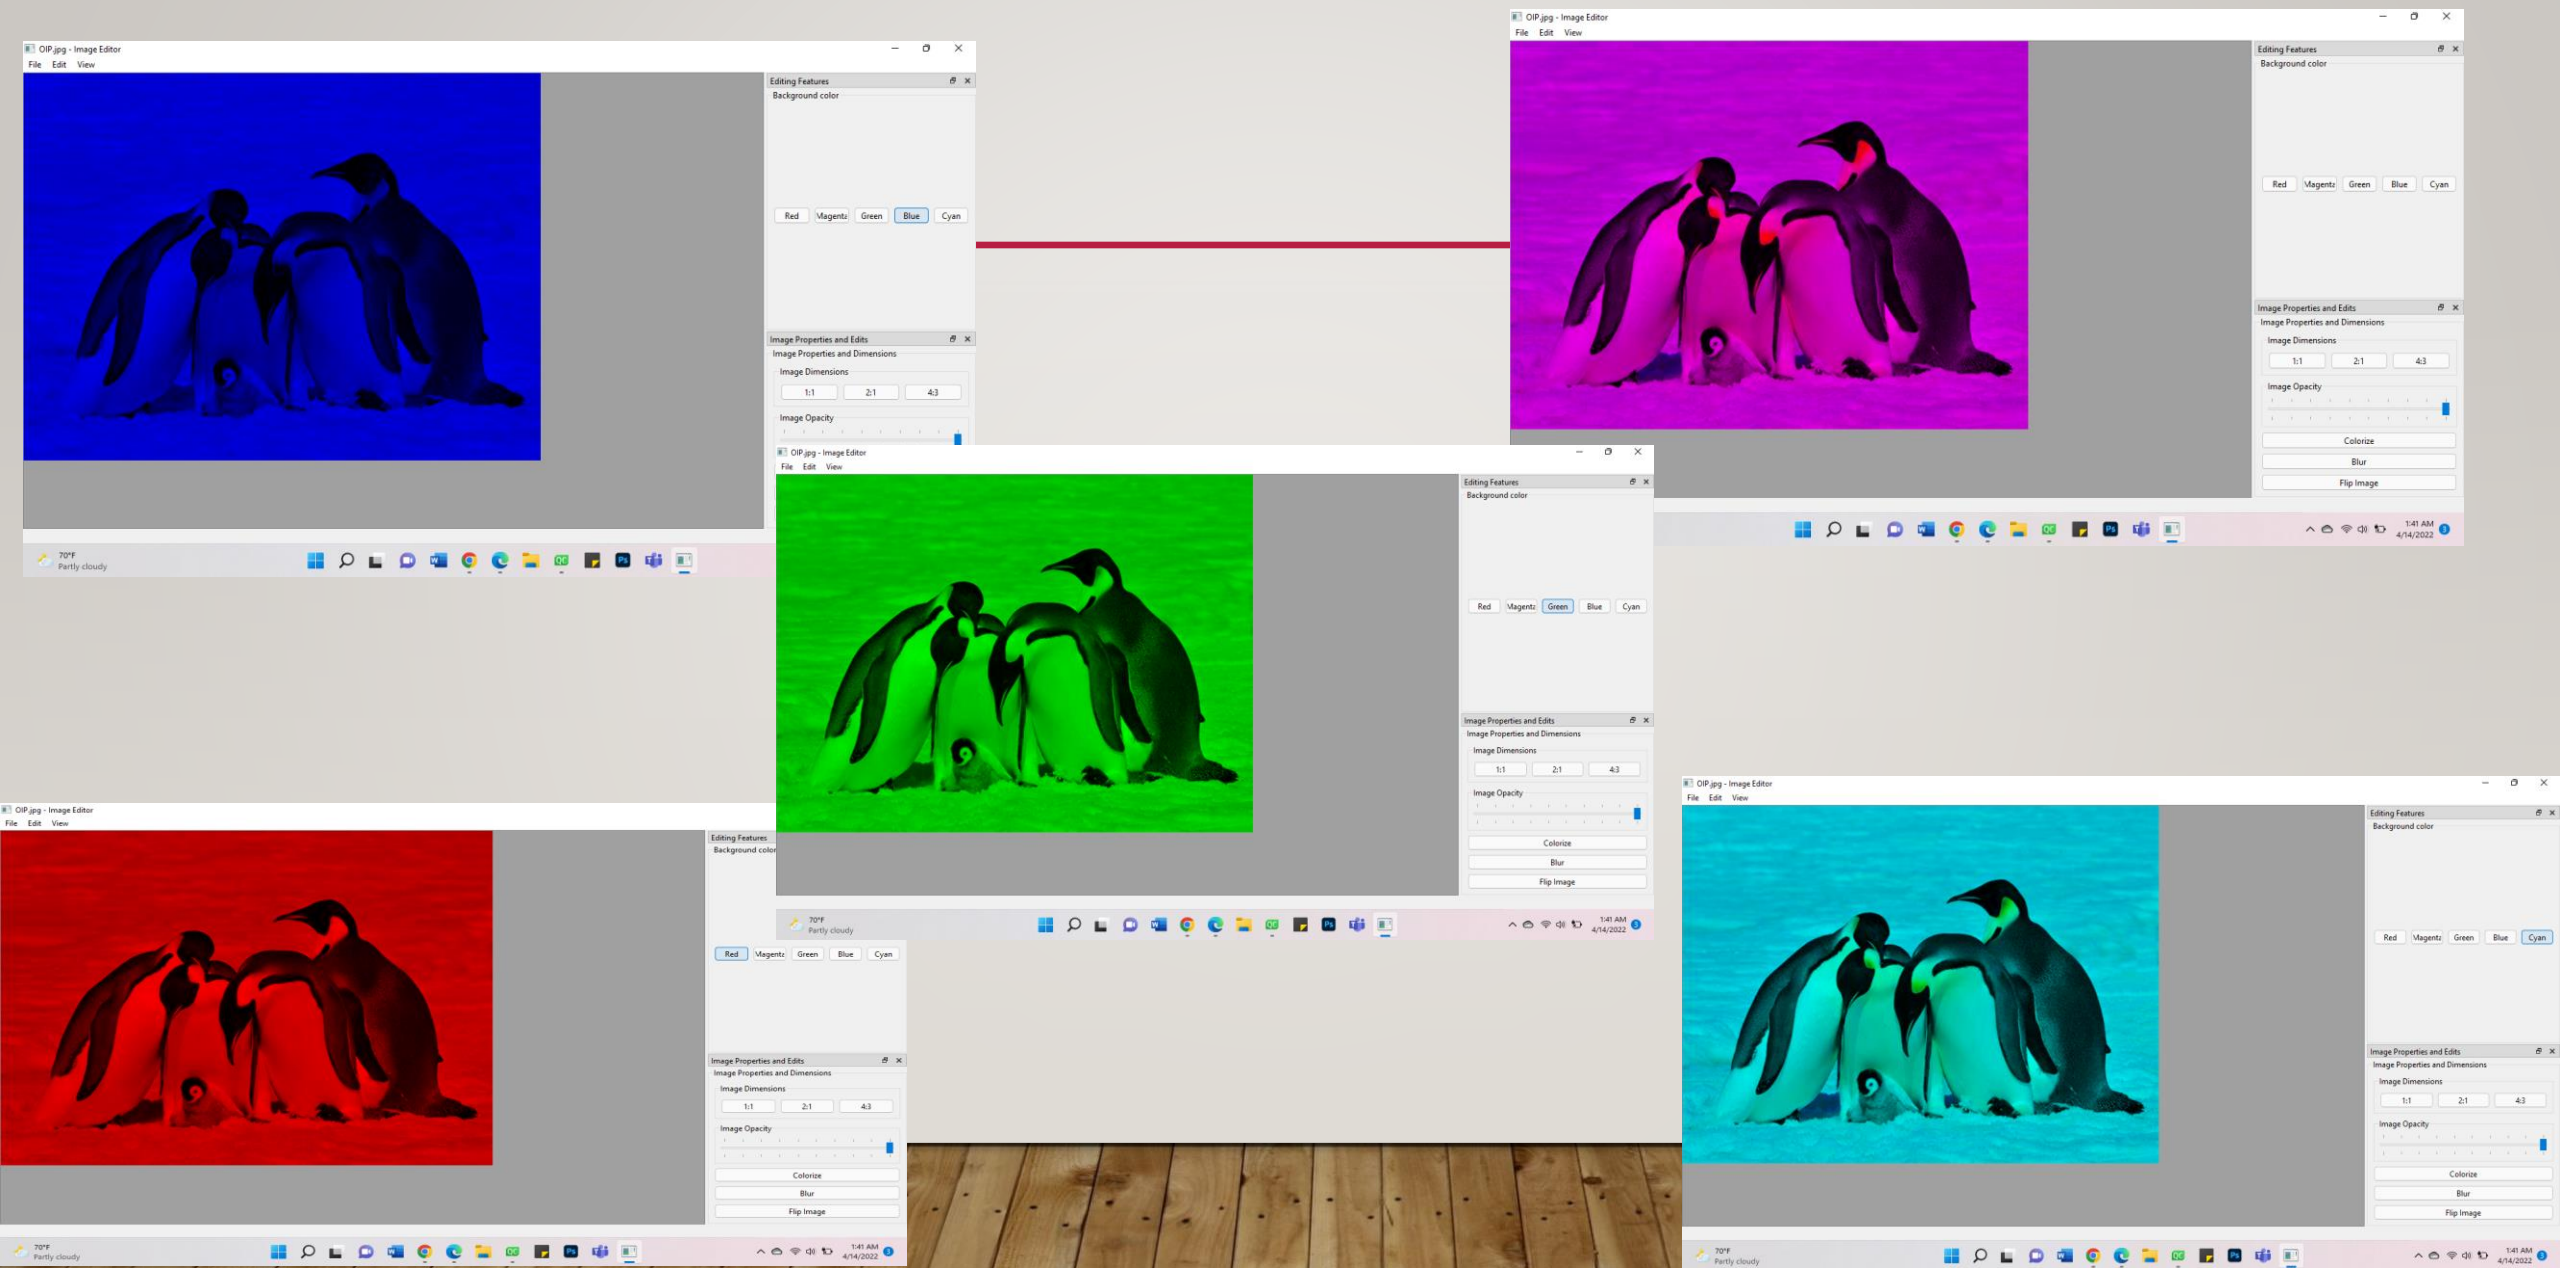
OIP.jpg - Image Editor
File Edit View
Editing Features
Background color
Red Magenta Green Blue Cyan
Image Properties and Edits
Image Properties and Dimensions
Image Dimensions
1:1 2:1 4:3
Image Opacity
70°F
Partly cloudy

OIP.jpg - Image Editor
File Edit View
Editing Features
Background color
Red Magenta Green Blue Cyan
Image Properties and Edits
Image Properties and Dimensions
Image Dimensions
1:1 2:1 4:3
Image Opacity
Colorize
Blur
Flip Image
1:41 AM
4/14/2022

OIP.jpg - Image Editor
File Edit View
Editing Features
Background color
Red Magenta Green Blue Cyan
Image Properties and Edits
Image Properties and Dimensions
Image Dimensions
1:1 2:1 4:3
Image Opacity
Colorize
Blur
Flip Image
70°F
Partly cloudy
1:41 AM
4/14/2022

OIP.jpg - Image Editor
File Edit View
Editing Features
Background color
Red Magenta Green Blue Cyan
Image Properties and Edits
Image Properties and Dimensions
Image Dimensions
1:1 2:1 4:3
Image Opacity
Colorize
Blur
Flip Image
70°F
Partly cloudy
1:41 AM
4/14/2022

OIP.jpg - Image Editor
File Edit View
Editing Features
Background color
Red Magenta Green Blue Cyan
Image Properties and Edits
Image Properties and Dimensions
Image Dimensions
1:1 2:1 4:3
Image Opacity
Colorize
Blur
Flip Image
70°F
Partly cloudy
1:41 AM
4/14/2022